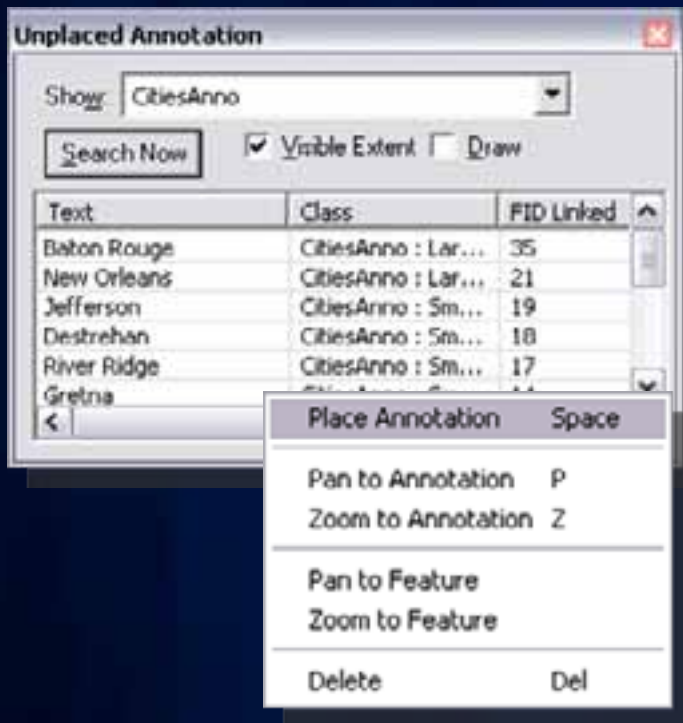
Unplaced Annotation

Show: CitiesAnno

Search Now ✓ Visible Extent Draw

| Text | Class | FID Linked |
|---|---|---|
| Baton Rouge | CitiesAnno : Lar... | 35 |
| New Orleans | CitiesAnno : Lar... | 21 |
| Jefferson | CitiesAnno : Sm... | 19 |
| Destrehan | CitiesAnno : Sm... | 18 |
| River Ridge | CitiesAnno : Sm... | 17 |
| Gretna | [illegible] | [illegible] |

Place Annotation Space
Pan to Annotation P
Zoom to Annotation Z
Pan to Feature
Zoom to Feature
Delete Del